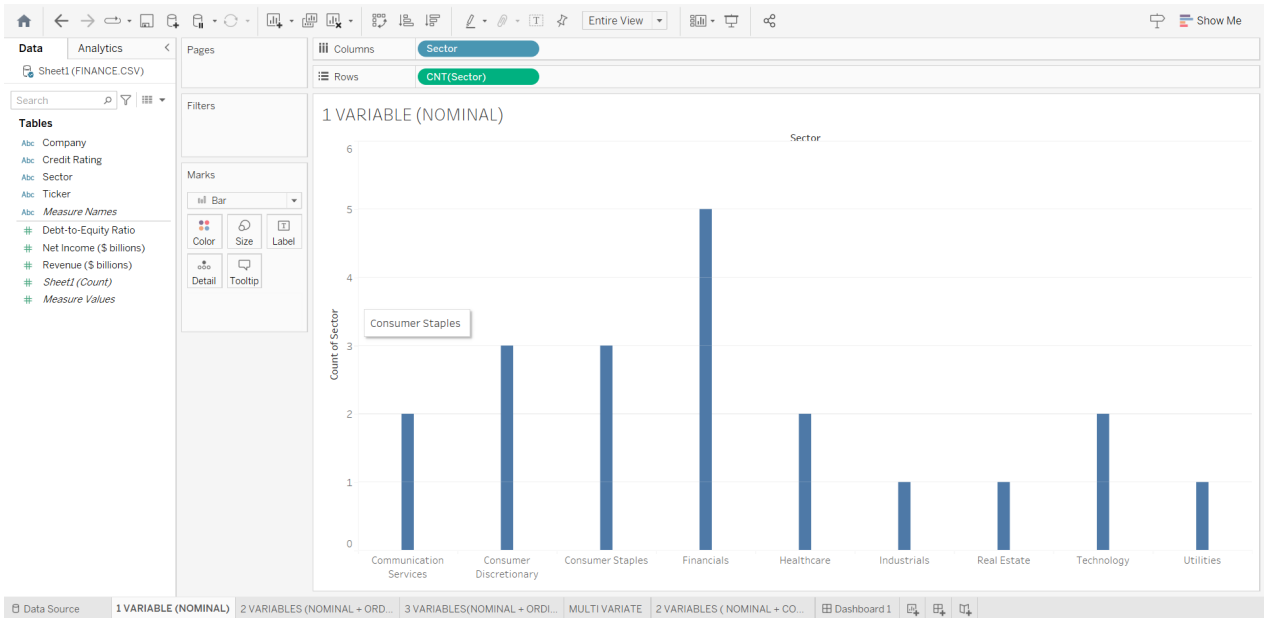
Entire View

Show Me

Data | Analytics

Sheet1 (FINANCE.CSV)

Search

Tables

Abc Company
Abc Credit Rating
Abc Sector
Abc Ticker
Abc Measure Names
# Debt-to-Equity Ratio
# Net Income ($ billions)
# Revenue ($ billions)
# Sheet1 (Count)
# Measure Values

Pages

Filters

Marks

Bar

Color | Size | Label
Detail | Tooltip

Columns: Sector

Rows: CNT(Sector)

1 VARIABLE (NOMINAL)

Sector

Count of Sector

6
5
4
3
2
1
0

Consumer Staples

Communication Services | Consumer Discretionary | Consumer Staples | Financials | Healthcare | Industrials | Real Estate | Technology | Utilities

Data Source | 1 VARIABLE (NOMINAL) | 2 VARIABLES (NOMINAL + ORD... | 3 VARIABLES(NOMINAL + ORDI... | MULTI VARIATE | 2 VARIABLES ( NOMINAL + CO... | Dashboard 1